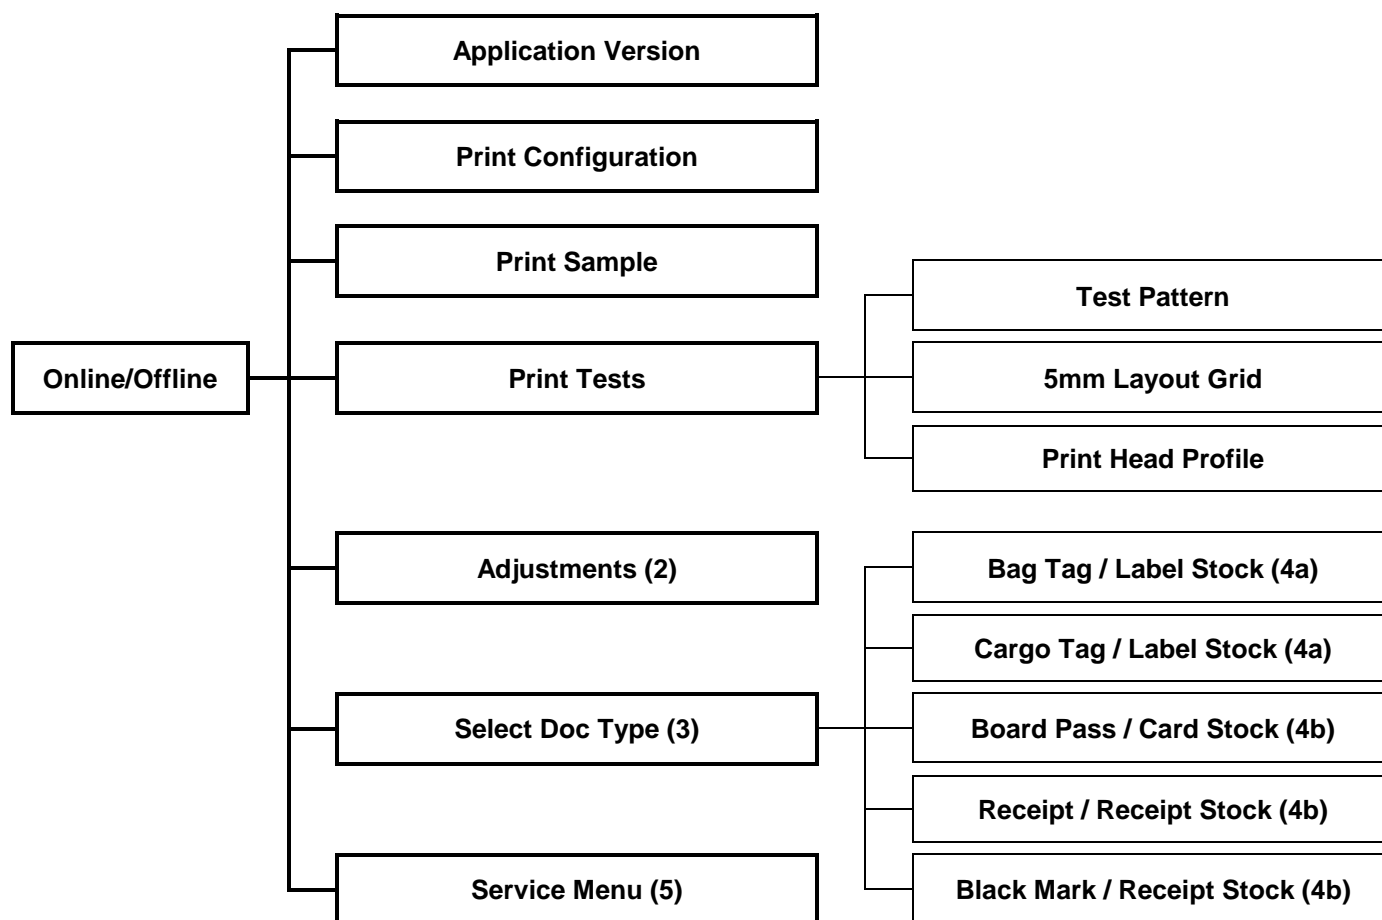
Online/Offline

Application Version

Print Configuration

Print Sample

Print Tests

Test Pattern

5mm Layout Grid

Print Head Profile

Adjustments (2)

Select Doc Type (3)

Bag Tag / Label Stock (4a)

Cargo Tag / Label Stock (4a)

Board Pass / Card Stock (4b)

Receipt / Receipt Stock (4b)

Black Mark / Receipt Stock (4b)

Service Menu (5)